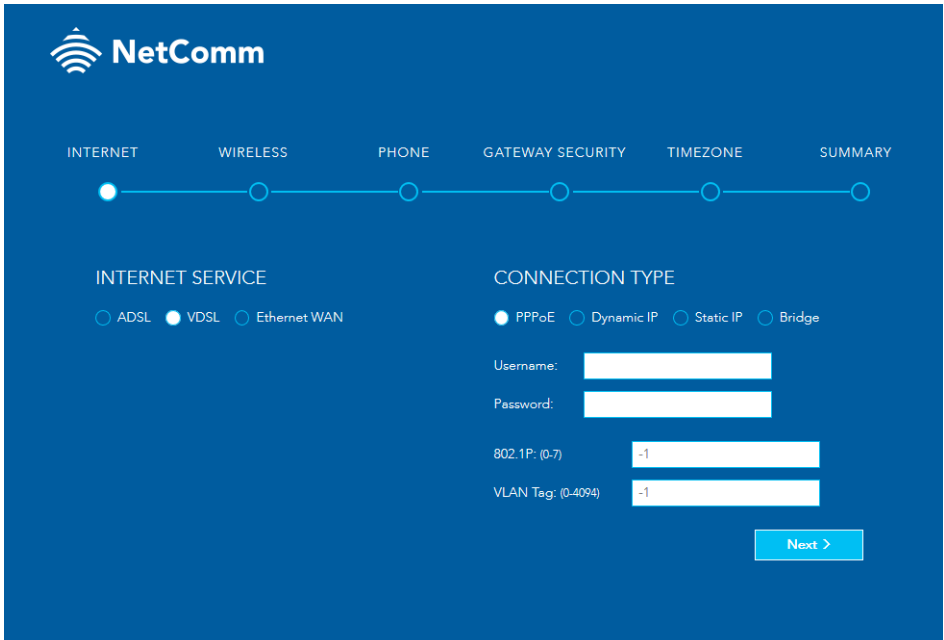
NetComm

INTERNET WIRELESS PHONE GATEWAY SECURITY TIMEZONE SUMMARY

INTERNET SERVICE

ADSL VDSL Ethernet WAN

CONNECTION TYPE

PPPoE Dynamic IP Static IP Bridge

Username:

Password:

802.1P: (0-7) -1

VLAN Tag: (0-4094) -1

Next ›